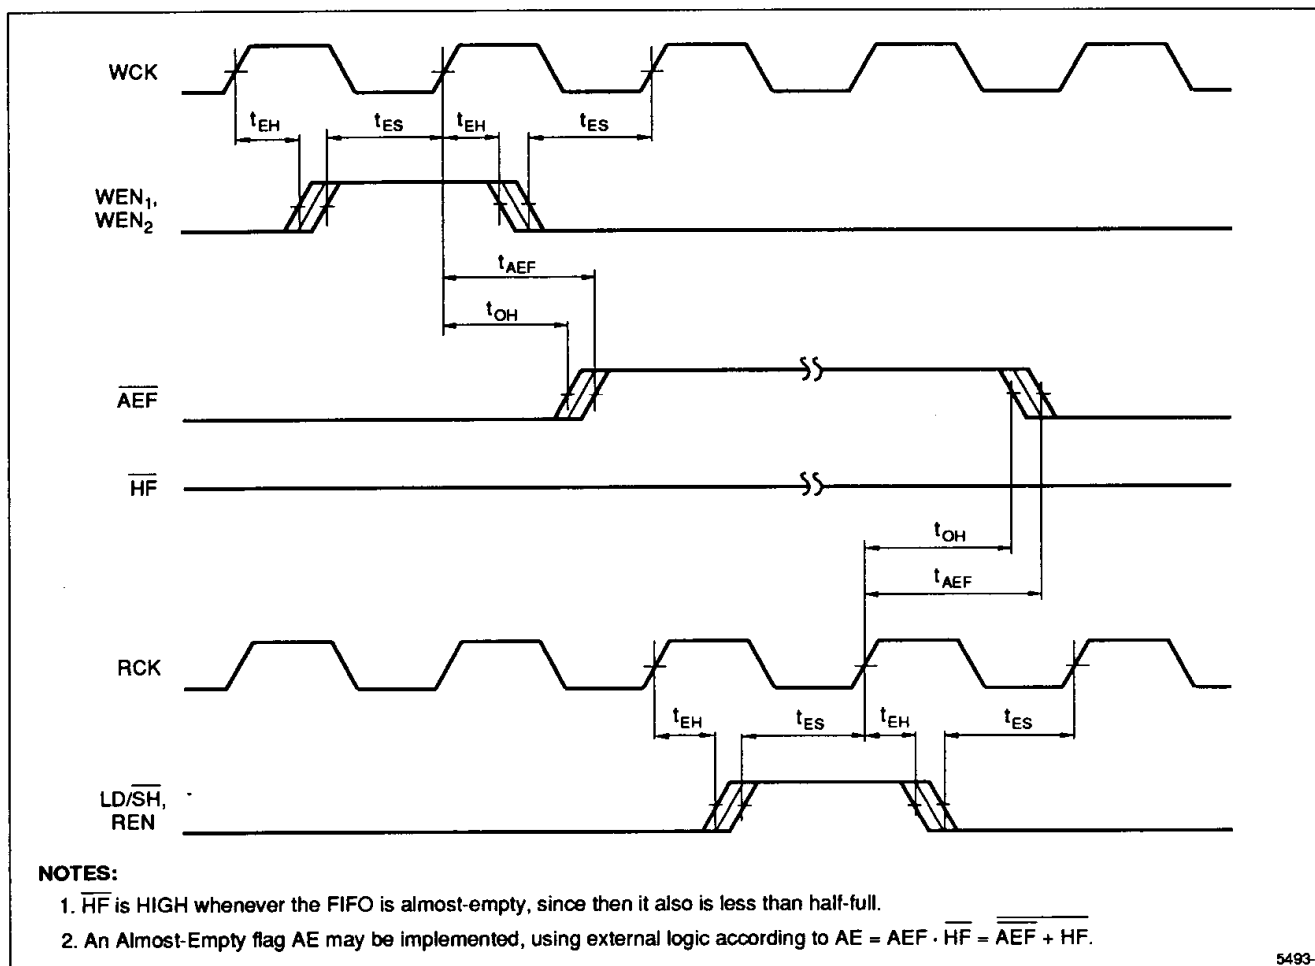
WCK

$t_{EH}$ $t_{ES}$ $t_{EH}$ $t_{ES}$

$WEN_1$, $WEN_2$

$t_{AEF}$

$t_{OH}$

$\overline{AEF}$

$\overline{HF}$

$t_{OH}$

$t_{AEF}$

RCK

$t_{EH}$ $t_{ES}$ $t_{EH}$ $t_{ES}$

LD/$\overline{SH}$, REN

NOTES:

1. $\overline{HF}$ is HIGH whenever the FIFO is almost-empty, since then it also is less than half-full.

2. An Almost-Empty flag AE may be implemented, using external logic according to AE = AEF $\cdot$ $\overline{HF}$ = $\overline{\overline{AEF} + HF}$.

5493-